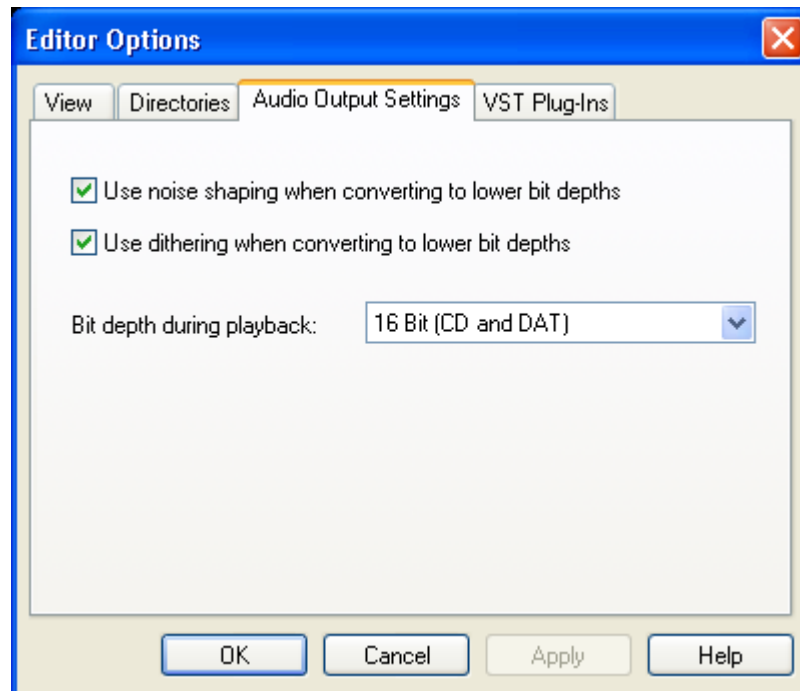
Editor Options

View | Directories | Audio Output Settings | VST Plug-Ins

Use noise shaping when converting to lower bit depths

Use dithering when converting to lower bit depths

Bit depth during playback: 16 Bit (CD and DAT)

OK | Cancel | Apply | Help